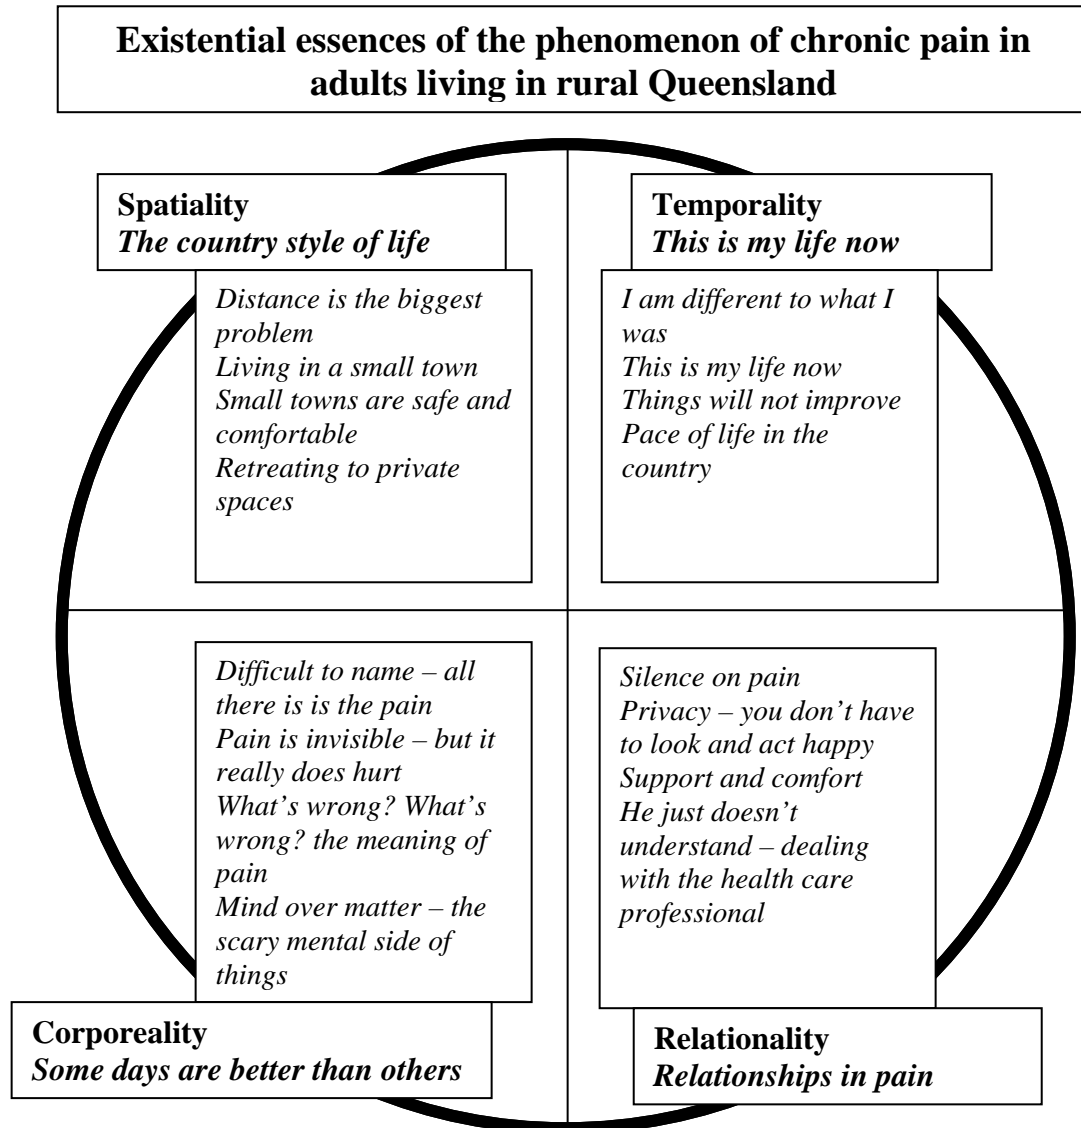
Existential essences of the phenomenon of chronic pain in adults living in rural Queensland

Spatiality
The country style of life

Distance is the biggest problem
Living in a small town
Small towns are safe and comfortable
Retreating to private spaces

Temporality
This is my life now

I am different to what I was
This is my life now
Things will not improve
Pace of life in the country

Difficult to name – all there is is the pain
Pain is invisible – but it really does hurt
What's wrong? What's wrong? the meaning of pain
Mind over matter – the scary mental side of things

Corporeality
Some days are better than others

Silence on pain
Privacy – you don't have to look and act happy
Support and comfort
He just doesn't understand – dealing with the health care professional

Relationality
Relationships in pain